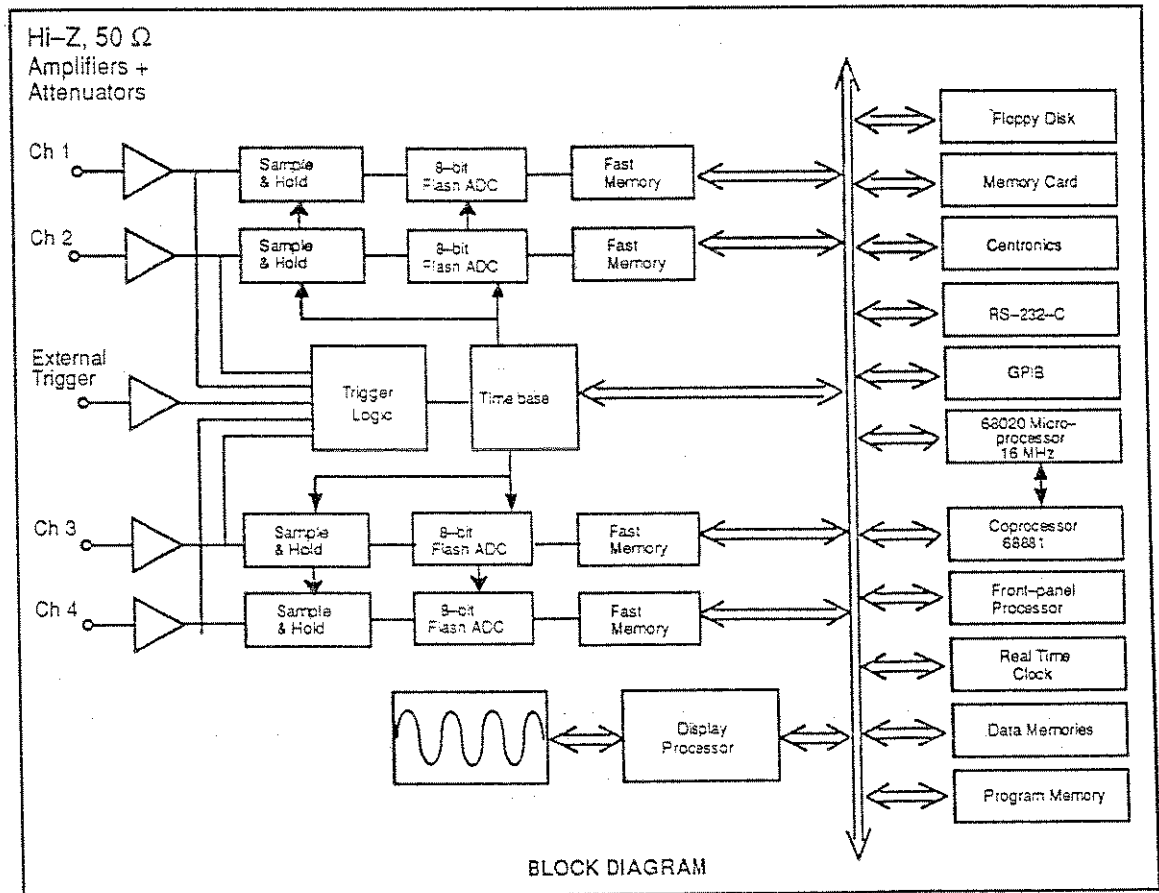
Hi–Z, 50 Ω
Amplifiers +
Attenuators

Ch 1

Sample & Hold

8–bit Flash ADC

Fast Memory

Ch 2

Sample & Hold

8–bit Flash ADC

Fast Memory

External Trigger

Trigger Logic

Time base

Ch 3

Sample & Hold

8–bit Flash ADC

Fast Memory

Ch 4

Sample & Hold

8–bit Flash ADC

Fast Memory

Display Processor

Floppy Disk

Memory Card

Centronics

RS–232–C

GPIB

68020 Micro–processor 16 MHz

Coprocessor 68881

Front–panel Processor

Real Time Clock

Data Memories

Program Memory

BLOCK DIAGRAM